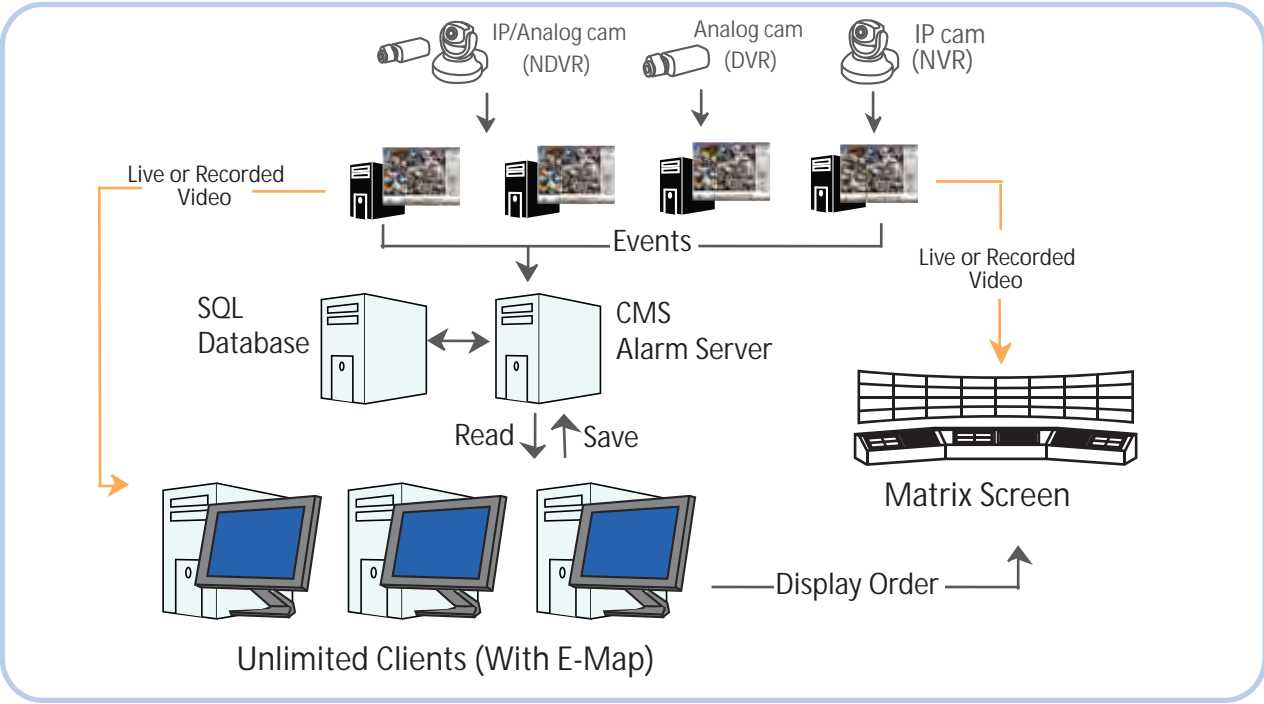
IP/Analog cam
(NDVR)

Analog cam
(DVR)

IP cam
(NVR)

Live or Recorded
Video

Events

Live or Recorded
Video

SQL
Database

CMS
Alarm Server

Read

Save

Matrix Screen

Display Order

Unlimited Clients (With E-Map)